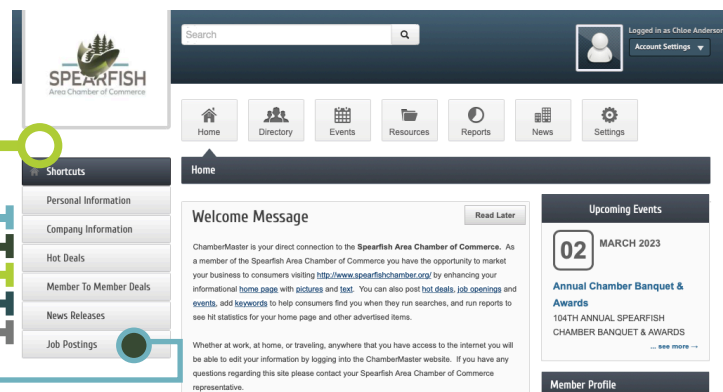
SPEARFISH
Area Chamber of Commerce

Search

Logged in as Chloe Anderson
Account Settings

Home
Directory
Events
Resources
Reports
News
Settings

Shortcuts
Personal Information
Company Information
Hot Deals
Member To Member Deals
News Releases
Job Postings

Home

Welcome Message

Read Later

ChamberMaster is your direct connection to the Spearfish Area Chamber of Commerce. As a member of the Spearfish Area Chamber of Commerce you have the opportunity to market your business to consumers visiting http://www.spearfishchamber.org/ by enhancing your informational home page with pictures and text. You can also post hot deals, job openings and events, add keywords to help consumers find you when they run searches, and run reports to see hit statistics for your home page and other advertised items.

Whether at work, at home, or traveling, anywhere that you have access to the internet you will be able to edit your information by logging into the ChamberMaster website. If you have any questions regarding this site please contact your Spearfish Area Chamber of Commerce representative.

Upcoming Events

02 MARCH 2023

Annual Chamber Banquet & Awards
104TH ANNUAL SPEARFISH CHAMBER BANQUET & AWARDS
... see more →

Member Profile